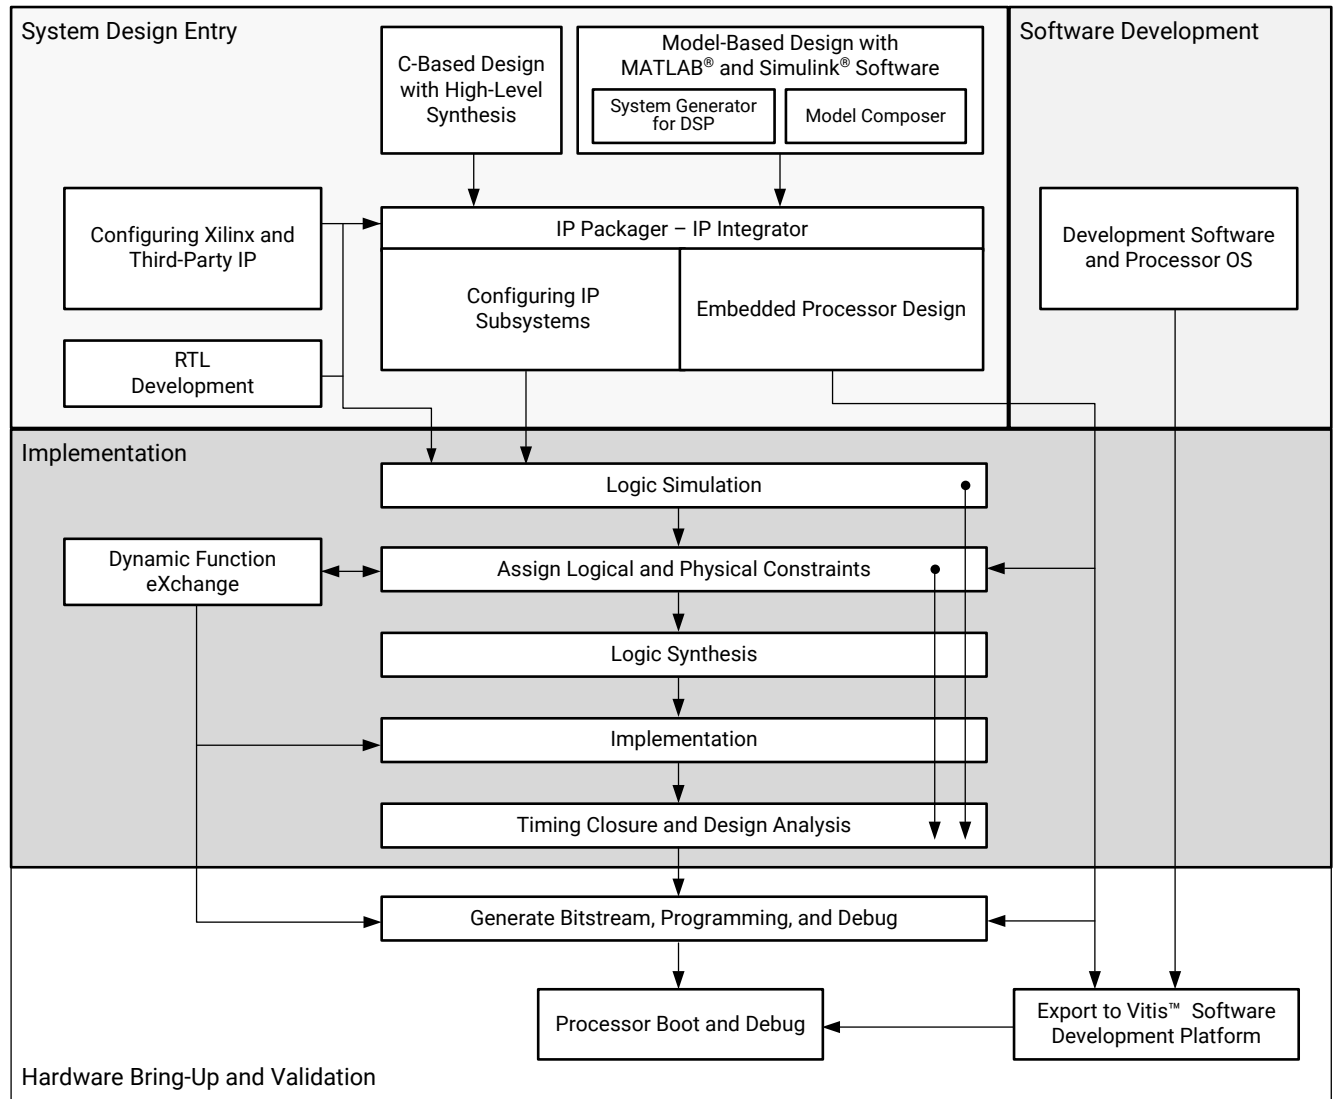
System Design Entry

C-Based Design with High-Level Synthesis

Model-Based Design with MATLAB® and Simulink® Software

System Generator for DSP

Model Composer

Software Development

Configuring Xilinx and Third-Party IP

IP Packager – IP Integrator

Development Software and Processor OS

Configuring IP Subsystems

Embedded Processor Design

RTL Development

Implementation

Logic Simulation

Dynamic Function eXchange

Assign Logical and Physical Constraints

Logic Synthesis

Implementation

Timing Closure and Design Analysis

Generate Bitstream, Programming, and Debug

Processor Boot and Debug

Export to Vitis™ Software Development Platform

Hardware Bring-Up and Validation